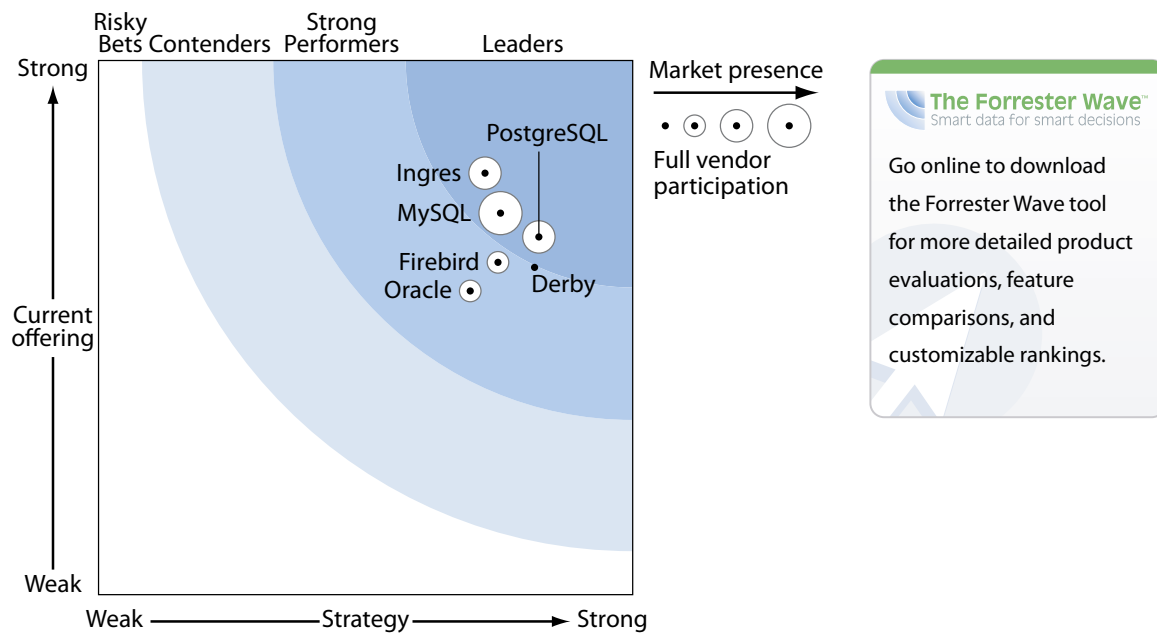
Risky Bets Contenders Strong Performers Leaders

Strong

Current offering

Weak

Weak Strategy Strong

PostgreSQL
Ingres
MySQL
Firebird
Oracle
Derby

Market presence

Full vendor participation

The Forrester Wave™
Smart data for smart decisions

Go online to download the Forrester Wave tool for more detailed product evaluations, feature comparisons, and customizable rankings.